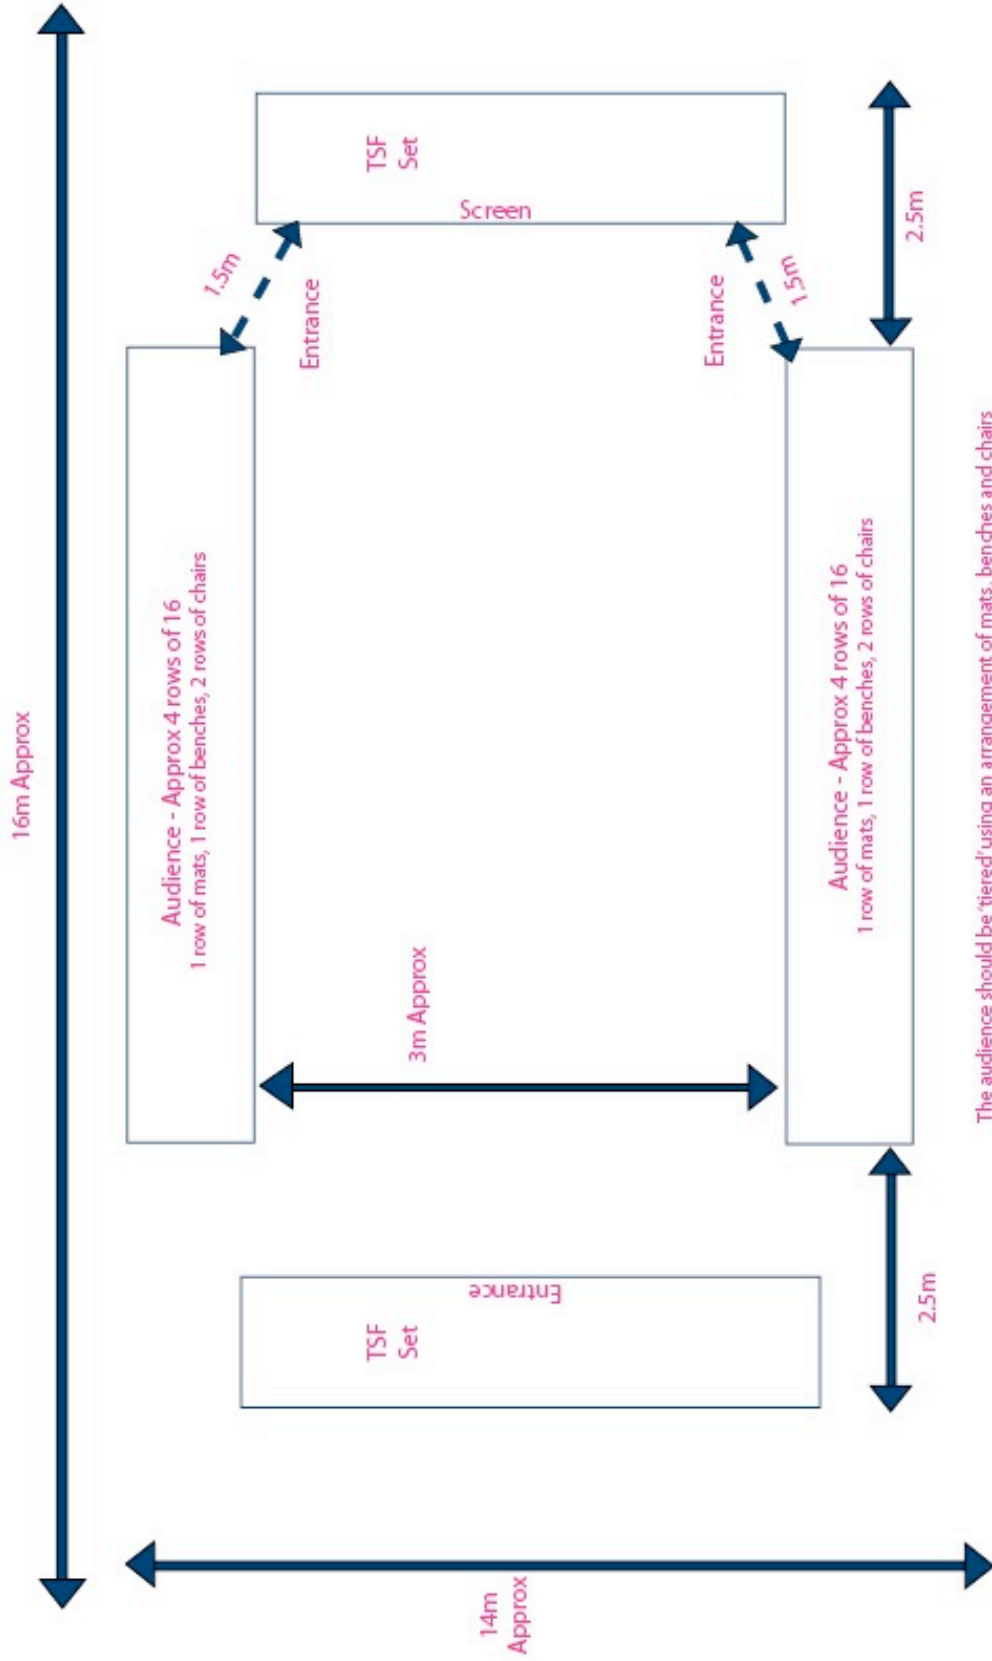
16m Approx

TSF Set

Screen

1.5m

Entrance

Entrance

1.5m

2.5m

Audience - Approx 4 rows of 16
1 row of mats, 1 row of benches, 2 rows of chairs

3m Approx

Audience - Approx 4 rows of 16
1 row of mats, 1 row of benches, 2 rows of chairs

The audience should be 'tiered' using an arrangement of mats, benches and chairs

Entrance

TSF Set

2.5m

14m Approx